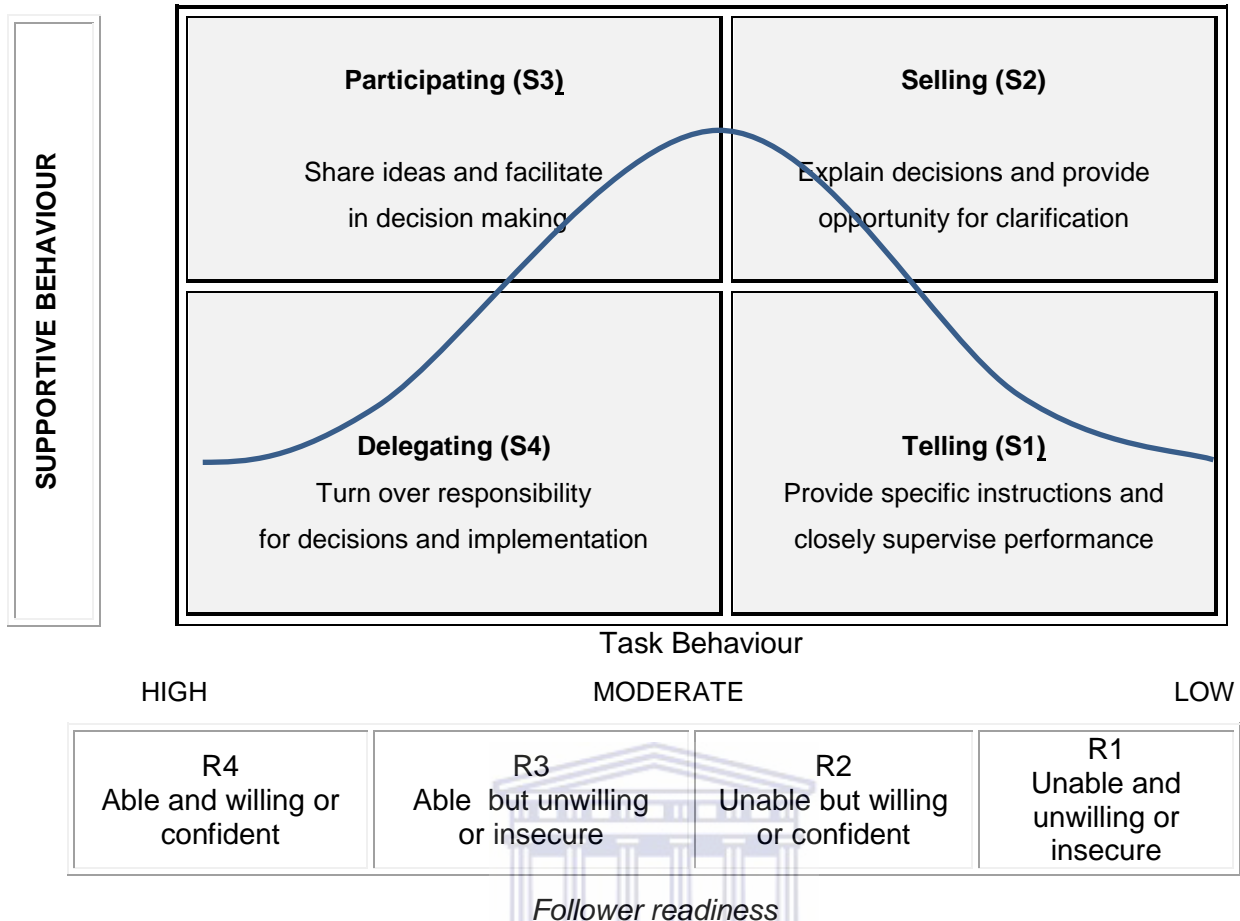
SUPPORTIVE BEHAVIOUR

Participating (S3)

Share ideas and facilitate in decision making

Selling (S2)

Explain decisions and provide opportunity for clarification

Delegating (S4)

Turn over responsibility for decisions and implementation

Telling (S1)

Provide specific instructions and closely supervise performance

Task Behaviour

HIGH MODERATE LOW

| R4 Able and willing or confident | R3 Able but unwilling or insecure | R2 Unable but willing or confident | R1 Unable and unwilling or insecure |
|---|---|---|---|

Follower readiness